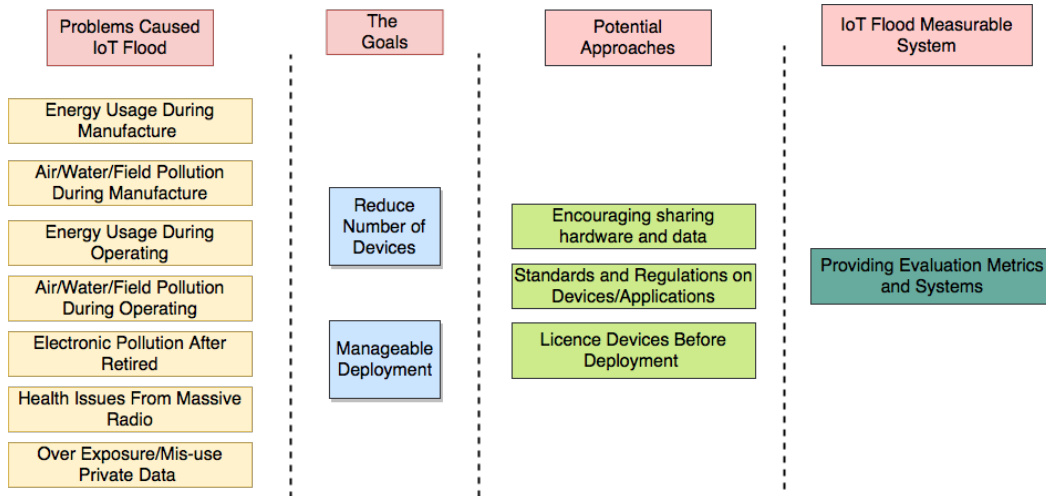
Problems Caused IoT Flood

Energy Usage During Manufacture

Air/Water/Field Pollution During Manufacture

Energy Usage During Operating

Air/Water/Field Pollution During Operating

Electronic Pollution After Retired

Health Issues From Massive Radio

Over Exposure/Mis-use Private Data

The Goals

Reduce Number of Devices

Manageable Deployment

Potential Approaches

Encouraging sharing hardware and data

Standards and Regulations on Devices/Applications

Licence Devices Before Deployment

IoT Flood Measurable System

Providing Evaluation Metrics and Systems